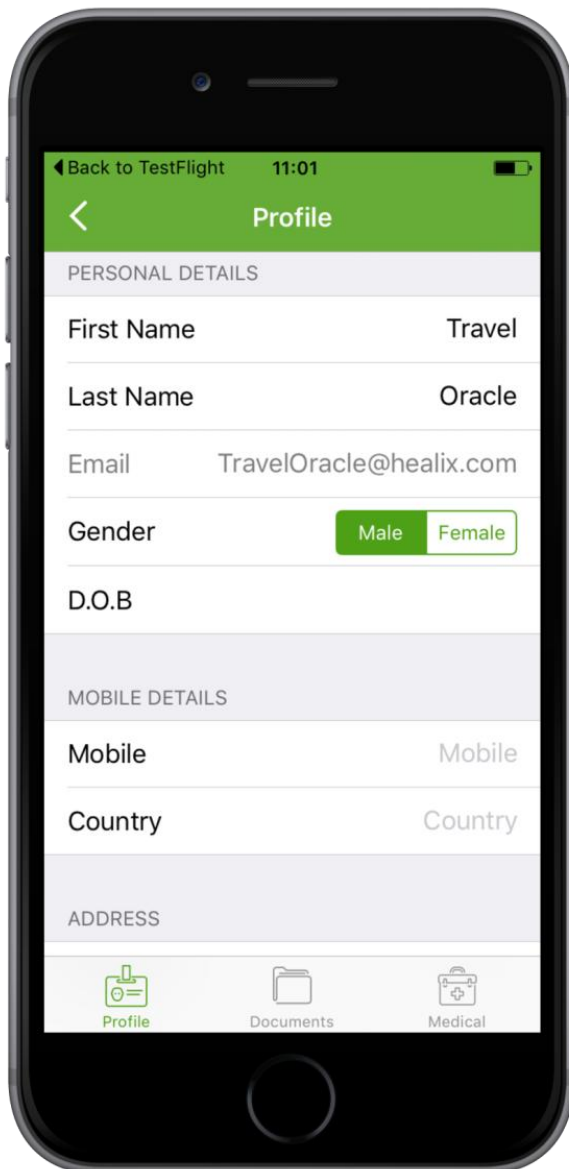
◀Back to TestFlight 11:01

Profile

PERSONAL DETAILS

First Name Travel

Last Name Oracle

Email TravelOracle@healix.com

Gender Male Female

D.O.B

MOBILE DETAILS

Mobile Mobile

Country Country

ADDRESS

Profile Documents Medical